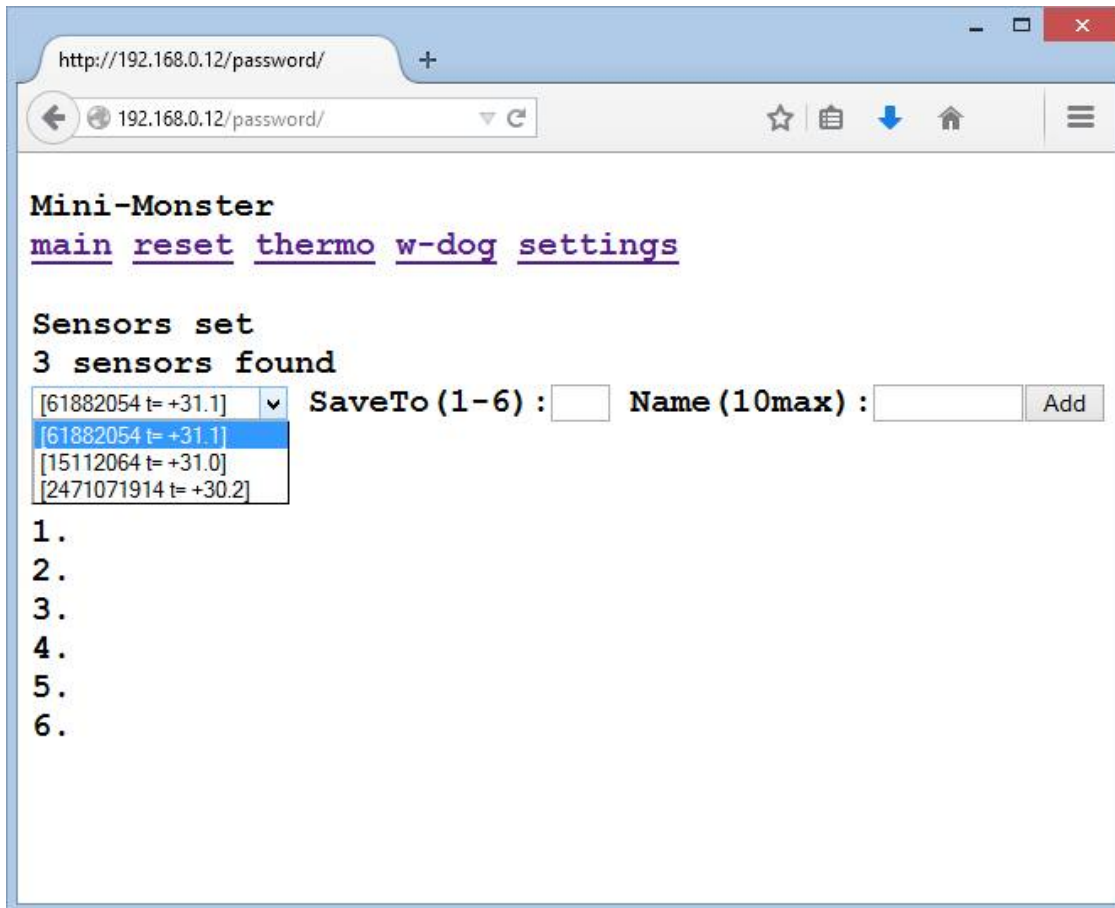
http://192.168.0.12/password/

192.168.0.12/password/

Mini-Monster
main reset thermo w-dog settings

Sensors set
3 sensors found
[61882054 t= +31.1] SaveTo(1-6): Name(10max): Add
[61882054 t= +31.1]
[15112064 t= +31.0]
[2471071914 t= +30.2]
1.
2.
3.
4.
5.
6.